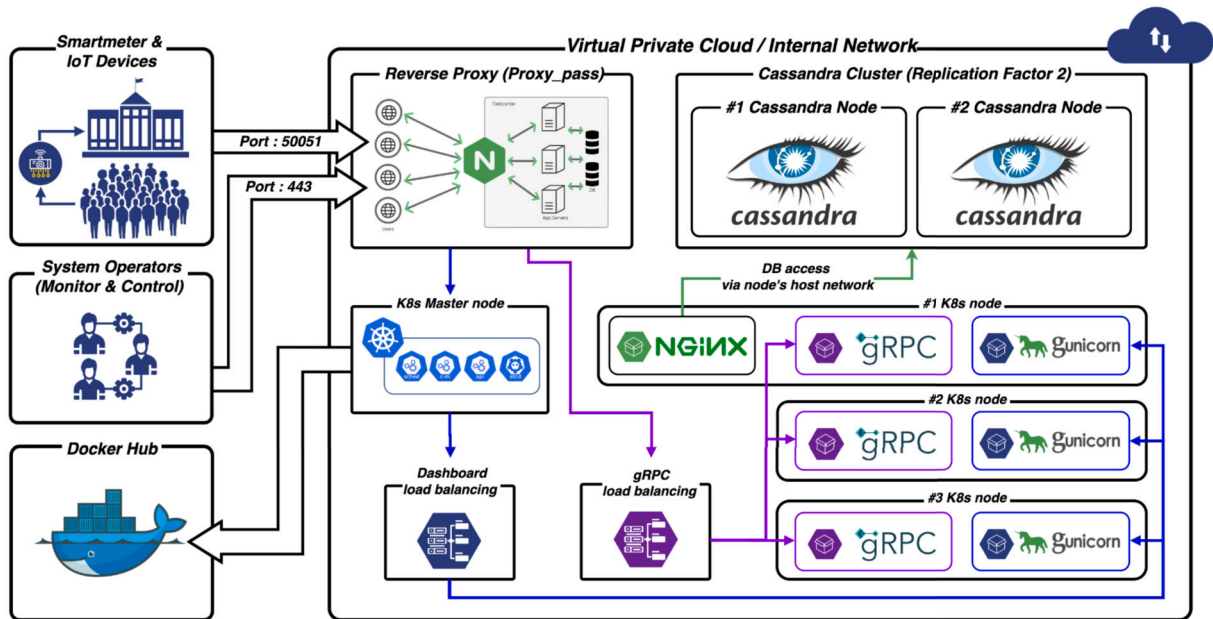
Smartmeter & IoT Devices

System Operators (Monitor & Control)

Docker Hub

Virtual Private Cloud / Internal Network

Reverse Proxy (Proxy_pass)

Port : 50051

Port : 443

Datacenter

Users

App Servers

DB

Cassandra Cluster (Replication Factor 2)

#1 Cassandra Node

cassandra

#2 Cassandra Node

cassandra

DB access via node's host network

K8s Master node

sched

c-m

api

etcd

#1 K8s node

NGINX

gRPC

Gunicorn

#2 K8s node

gRPC

Gunicorn

#3 K8s node

gRPC

Gunicorn

Dashboard load balancing

gRPC load balancing